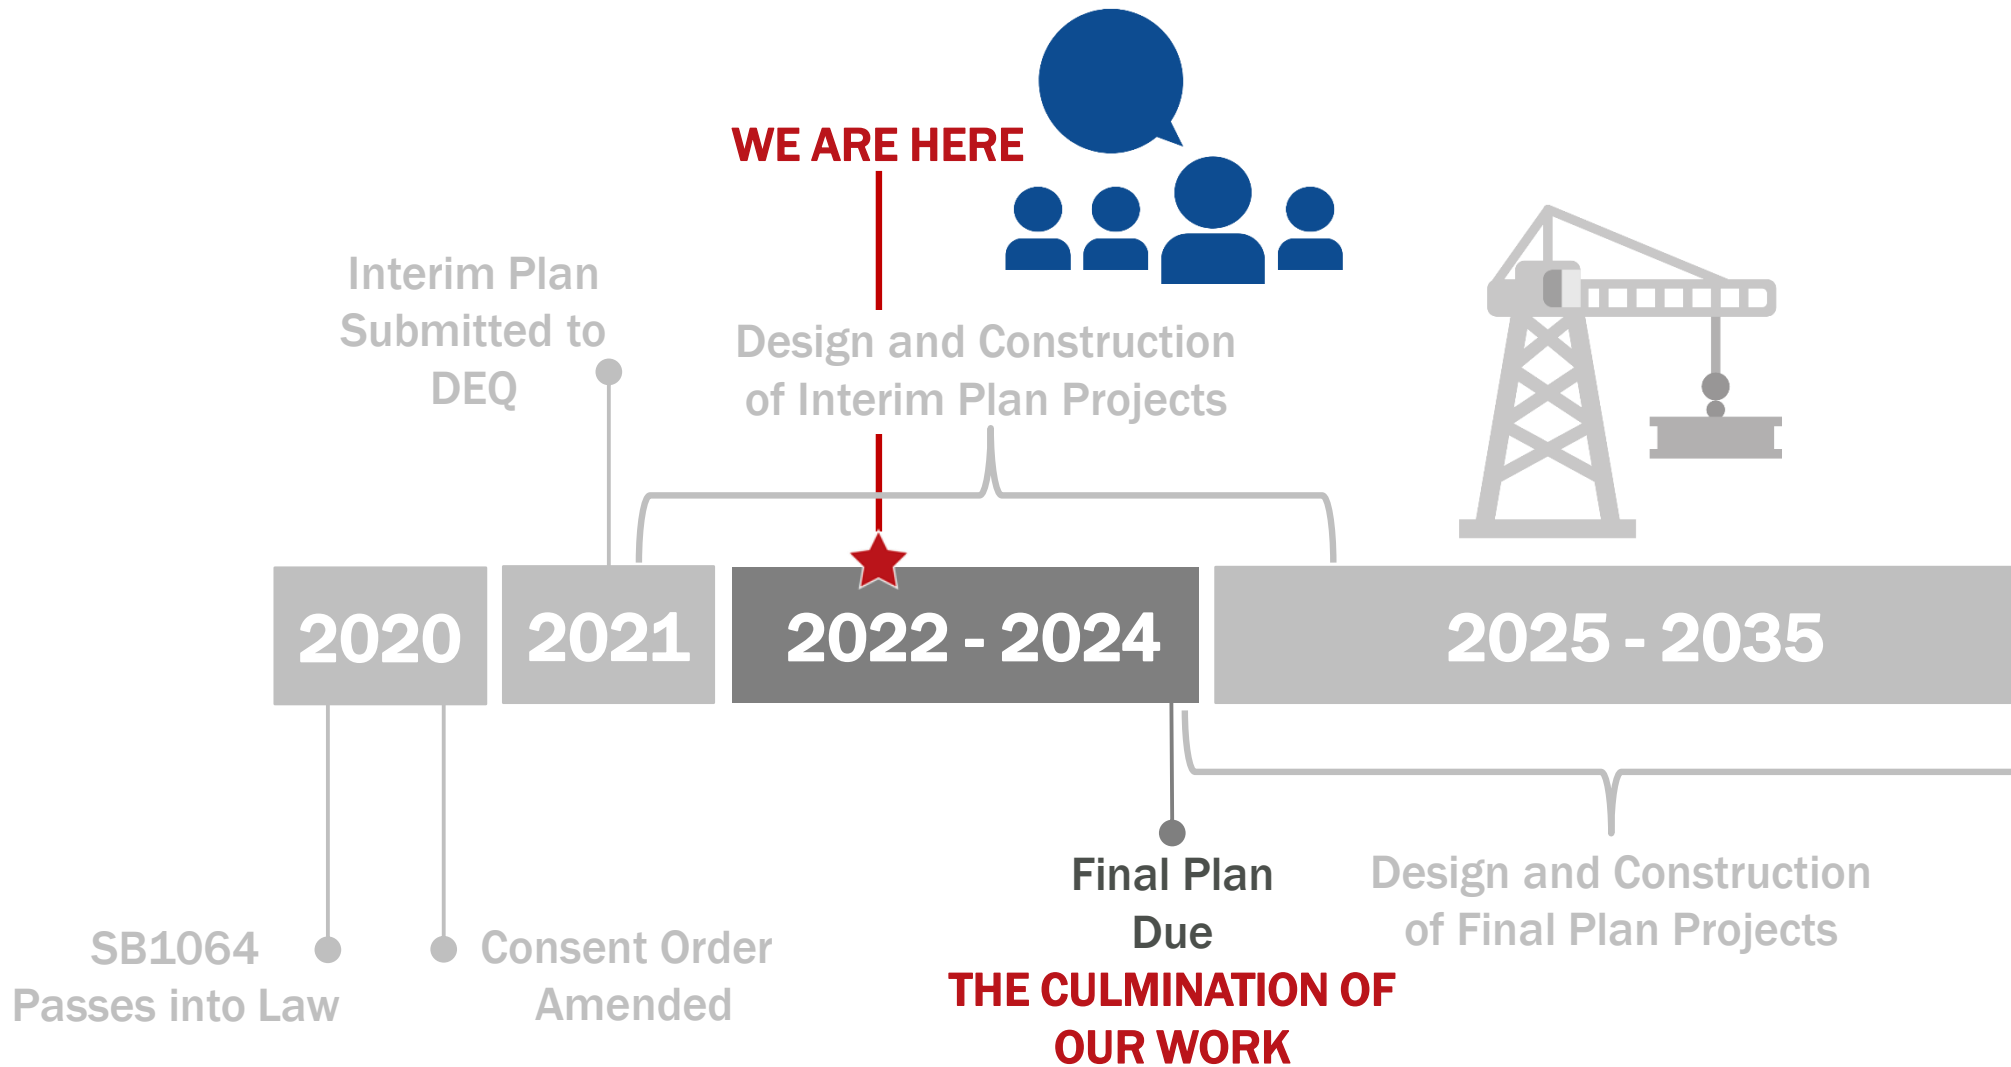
WE ARE HERE

Interim Plan Submitted to DEQ

Design and Construction of Interim Plan Projects

2020

2021

2022 - 2024

2025 - 2035

Final Plan Due

THE CULMINATION OF OUR WORK

Design and Construction of Final Plan Projects

SB1064 Passes into Law

Consent Order Amended